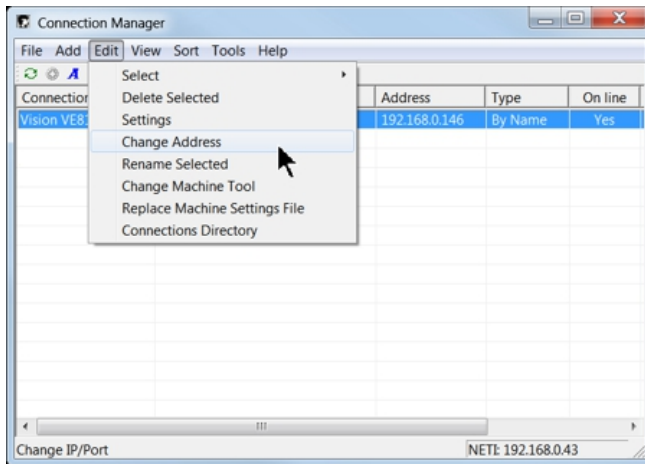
Connection Manager

File Add Edit View Sort Tools Help

Select
Delete Selected
Settings
Change Address
Rename Selected
Change Machine Tool
Replace Machine Settings File
Connections Directory

| Connectior | Address | Type | On line |
|---|---|---|---|
| Vision VE81 | 192.168.0.146 | By Name | Yes |

Change IP/Port

NETI: 192.168.0.43